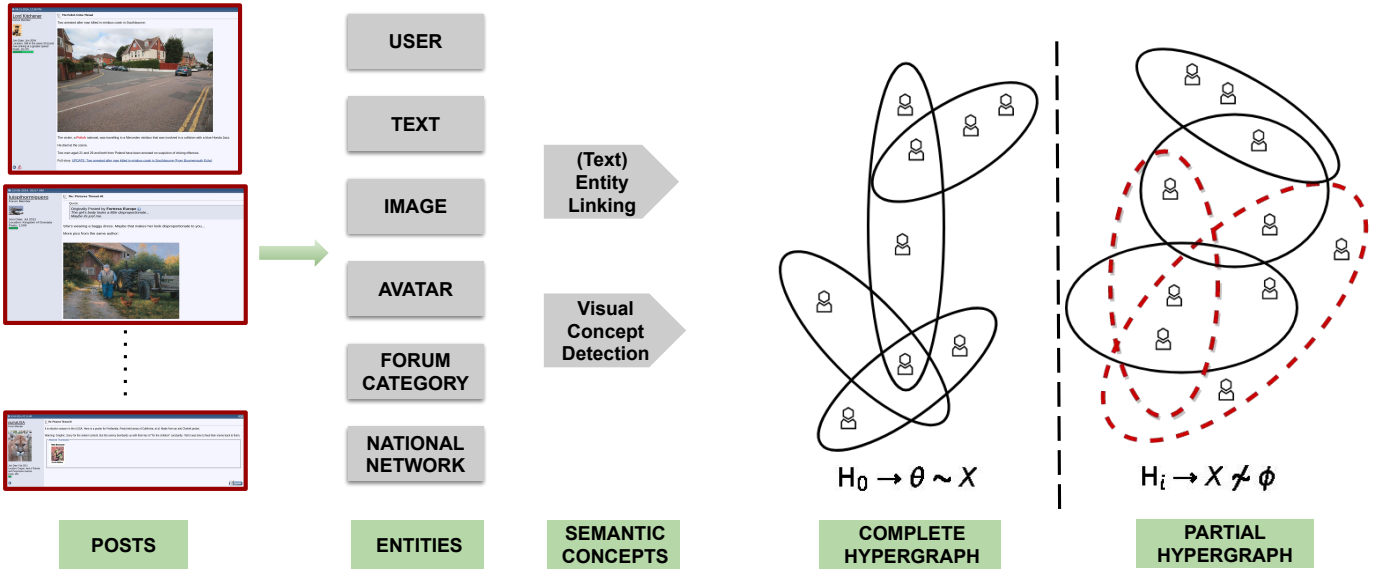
Lord Kitchener

Two arrested after man killed in

Re: Pictures Thread

USER

TEXT

IMAGE

AVATAR

FORUM CATEGORY

NATIONAL NETWORK

(Text) Entity Linking

Visual Concept Detection

$H_0 \rightarrow \theta \sim X$

$H_i \rightarrow X \nsim \phi$

POSTS

ENTITIES

SEMANTIC CONCEPTS

COMPLETE HYPERGRAPH

PARTIAL HYPERGRAPH